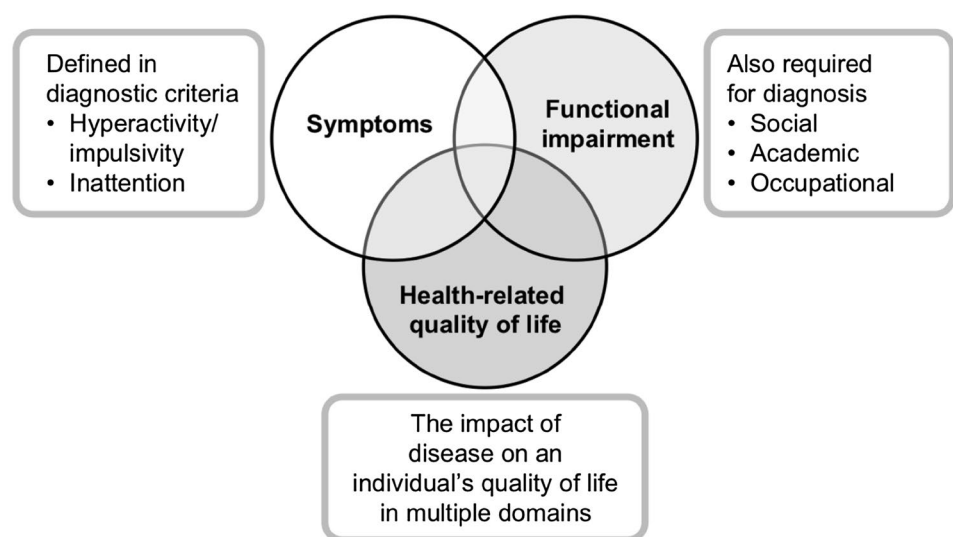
Defined in diagnostic criteria
• Hyperactivity/impulsivity
• Inattention

Symptoms

Functional impairment

Also required for diagnosis
• Social
• Academic
• Occupational

Health-related quality of life

The impact of disease on an individual's quality of life in multiple domains